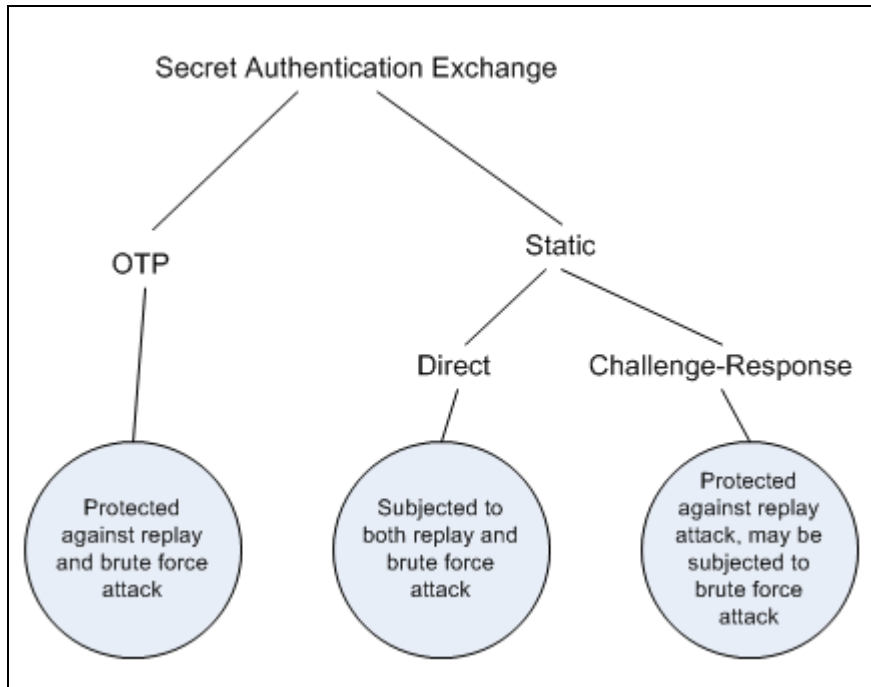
Secret Authentication Exchange

OTP

Static

Direct

Challenge-Response

Protected against replay and brute force attack

Subjected to both replay and brute force attack

Protected against replay attack, may be subjected to brute force attack